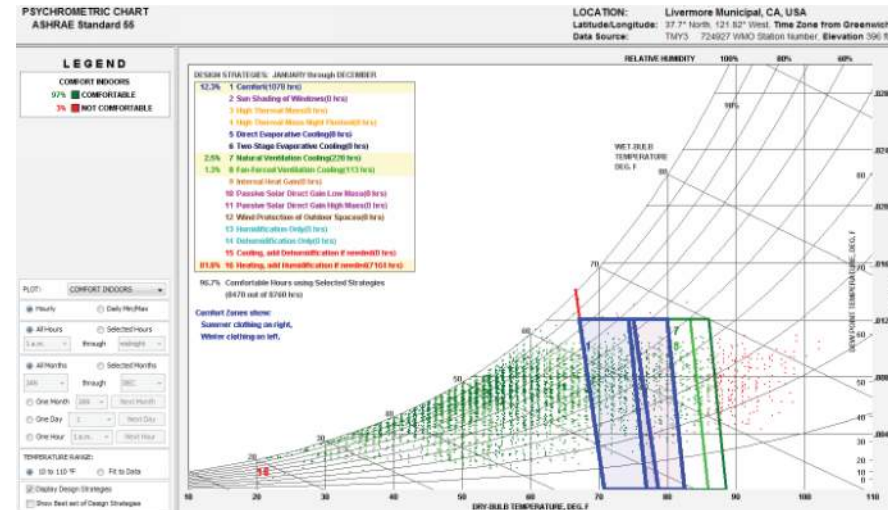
PSYCHROMETRIC CHART
ASHRAE Standard 55

LOCATION: Livermore Municipal, CA, USA
Latitude/Longitude: 37.7° North, 121.82° West, Time Zone from Greenwich
Data Source: TMY3 724927 WMO Station Number, Elevation 396 ft

LEGEND
COMFORT INDOORS
97% COMFORTABLE
3% NOT COMFORTABLE

DESIGN STRATEGIES: JANUARY through DECEMBER
12.3% 1 Comfort(1078 hrs)
2 Sun Shading of Windows(0 hrs)
3 High Thermal Mass(0 hrs)
4 High Thermal Mass Night Flushed(0 hrs)
5 Direct Evaporative Cooling(0 hrs)
6 Two-Stage Evaporative Cooling(0 hrs)
2.5% 7 Natural Ventilation Cooling(220 hrs)
1.3% 8 Fan-Forced Ventilation Cooling(113 hrs)
9 Internal Heat Gain(0 hrs)
10 Passive Solar Direct Gain Low Mass(0 hrs)
11 Passive Solar Direct Gain High Mass(0 hrs)
12 Wind Protection of Outdoor Spaces(0 hrs)
13 Humidification Only(0 hrs)
14 Dehumidification Only(0 hrs)
15 Cooling, add Dehumidification if needed(0 hrs)
81.8% 16 Heating, add Humidification if needed(7161 hrs)

96.7% Comfortable Hours using Selected Strategies
(8470 out of 8760 hrs)

Comfort Zones show:
Summer clothing on right,
Winter clothing on left.

RELATIVE HUMIDITY 100% 80% 60%
90%
WET BULB TEMPERATURE DEG. F
DEW POINT TEMPERATURE, DEG. F
DRY BULB TEMPERATURE, DEG. F
10 20 30 40 50 60 70 80 90 100 110
20 30 40 50 60 70 80
7 8 16

PLOT: COMFORT INDOORS
Hourly Daily Min/Max
All Hours Selected Hours
1 a.m. through midnight
All Months Selected Months
JAN through DEC
One Month JAN Next Month
One Day 1 Next Day
One Hour 1 a.m. Next Hour
TEMPERATURE RANGE:
10 to 110 °F Fit to Data
Display Design Strategies
Show Best set of Design Strategies